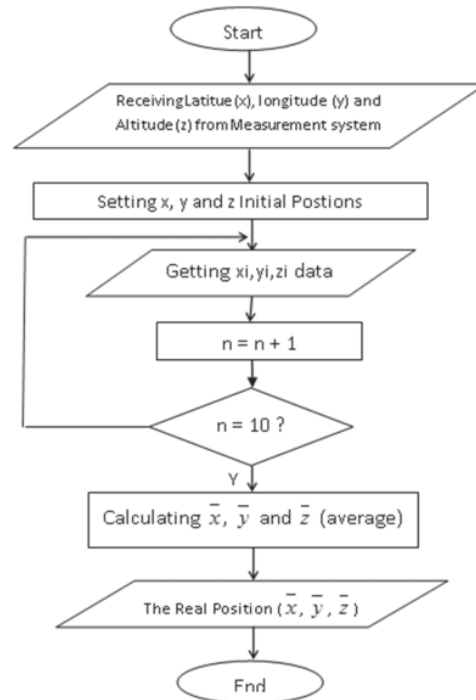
Start

ReceivingLatitue (x), longitude (y) and Altitude (z) from Measurement system

Setting x, y and z Initial Postions

Getting xi, yi, zi data

n = n + 1

n = 10 ?

Y

Calculating $\bar{x}$, $\bar{y}$ and $\bar{z}$ (average)

The Real Position ($\bar{x}$, $\bar{y}$, $\bar{z}$)

End